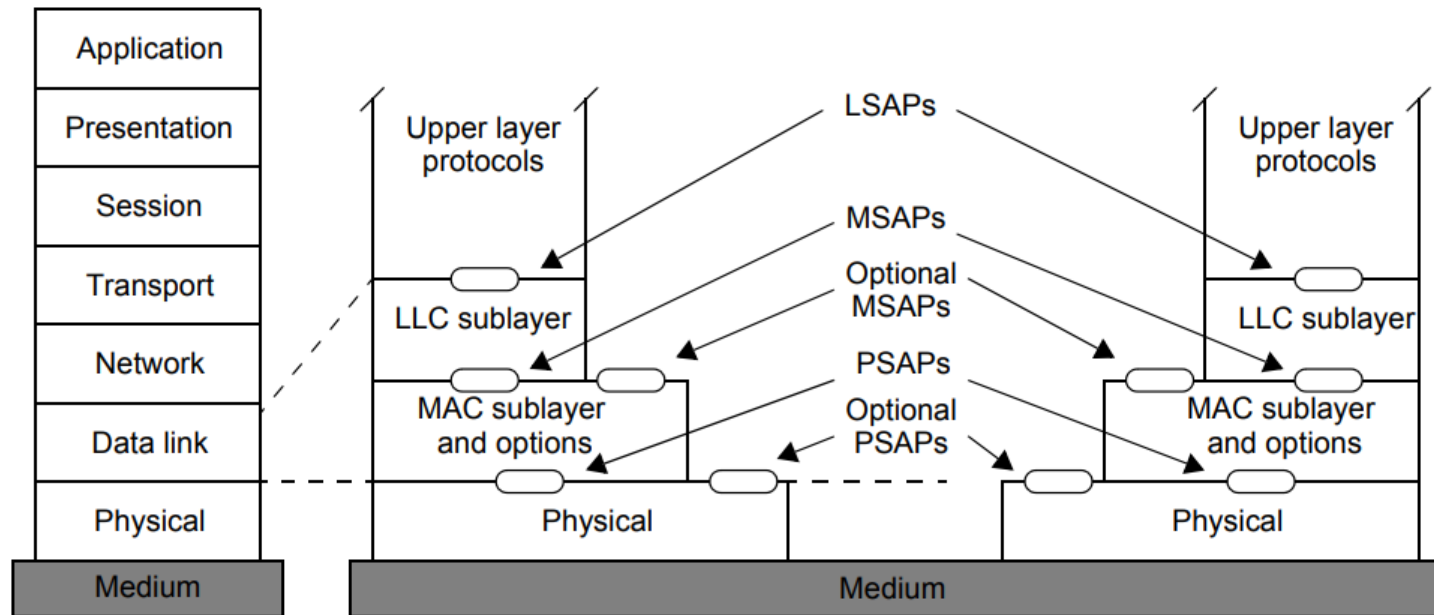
Application
Presentation
Session
Transport
Network
Data link
Physical
Medium

Upper layer protocols
LLC sublayer
MAC sublayer and options
Physical

LSAPs
MSAPs
Optional MSAPs
PSAPs
Optional PSAPs

Upper layer protocols
LLC sublayer
MAC sublayer and options
Physical

Medium